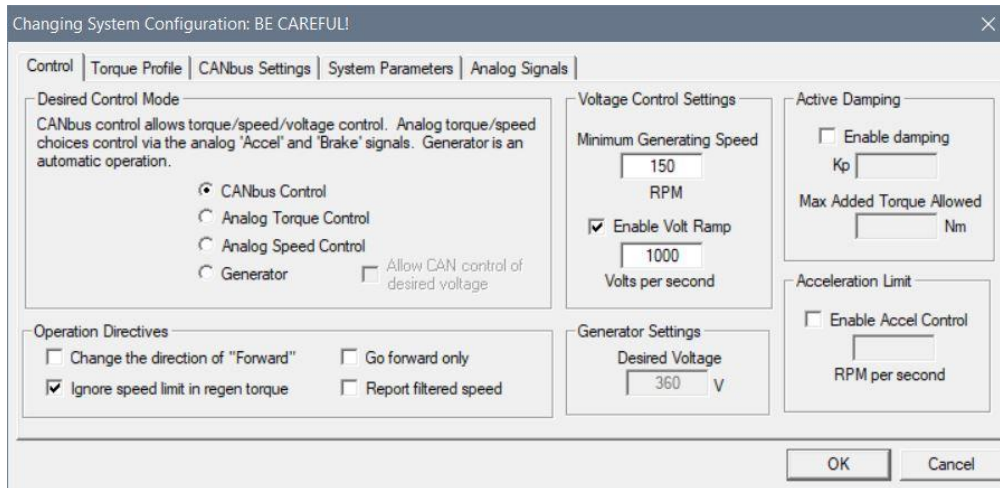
Changing System Configuration: BE CAREFUL!

Control | Torque Profile | CANbus Settings | System Parameters | Analog Signals

Desired Control Mode

CANbus control allows torque/speed/voltage control. Analog torque/speed choices control via the analog 'Accel' and 'Brake' signals. Generator is an automatic operation.

CANbus Control
Analog Torque Control
Analog Speed Control
Generator
Allow CAN control of desired voltage

Voltage Control Settings

Minimum Generating Speed
150
RPM
Enable Volt Ramp
1000
Volts per second

Active Damping

Enable damping
Kp
Max Added Torque Allowed
Nm

Acceleration Limit

Enable Accel Control
RPM per second

Operation Directives

Change the direction of "Forward"
Go forward only
Ignore speed limit in regen torque
Report filtered speed

Generator Settings

Desired Voltage
360 V

OK
Cancel